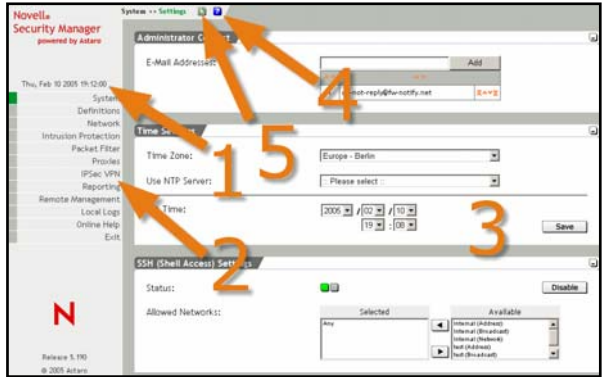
Novell.
Security Manager
powered by Astaro

System >> Settings

Thu, Feb 10 2005 19:12:00

System
Definitions
Network
Intrusion Protection
Packet Filter
Proxies
IPSec VPN
Reporting
Remote Management
Local Logs
Online Help
Exit

N

Release 5.190
© 2005 Astaro

Administrator C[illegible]

E-Mail Addresses:

Add

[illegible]not-reply@fw-notify.net

Time Se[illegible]

Time Zone: Europe - Berlin

Use NTP Server: :: Please select ::

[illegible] Time: 2005 / 02 / 10
19 : 08

Save

SSH (Shell Access) Settings

Status:

Disable

Allowed Networks:

Selected

Available

Any

Internal (Address)
Internal (Broadcast)
Internal (Network)
Ext (Address)
Ext (Broadcast)

1
2
3
4
5